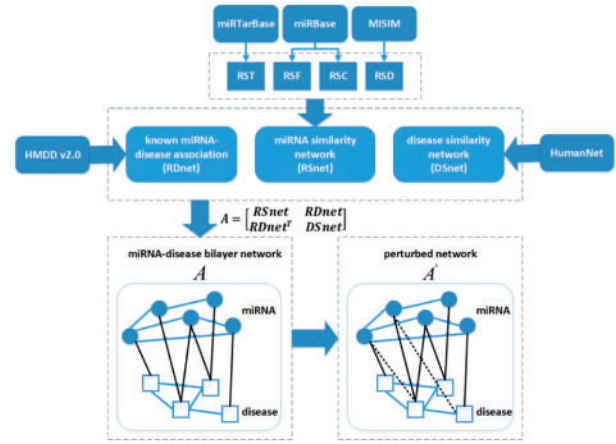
miRTarBase

miRBase

MISIM

RST

RSF

RSC

RSD

HMDD v2.0

known miRNA-disease association (RDnet)

miRNA similarity network (RSnet)

disease similarity network (DSnet)

HumanNet

$A = \begin{bmatrix} RSnet & RDnet \\ RDnet^T & DSnet \end{bmatrix}$

miRNA-disease bilayer network

$A$

miRNA

disease

perturbed network

$A'$

miRNA

disease